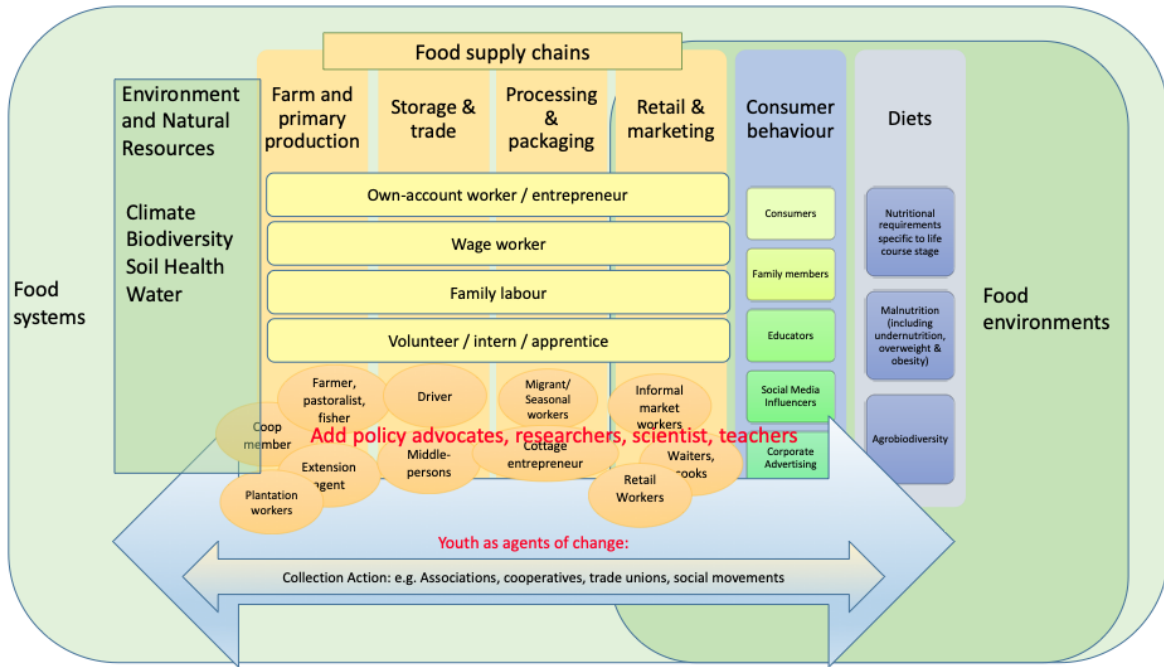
Food supply chains

Environment and Natural Resources

Climate
Biodiversity
Soil Health
Water

Farm and primary production

Storage & trade

Processing & packaging

Retail & marketing

Consumer behaviour

Diets

Own-account worker / entrepreneur

Wage worker

Family labour

Volunteer / intern / apprentice

Consumers

Family members

Educators

Social Media Influencers

Corporate Advertising

Nutritional requirements specific to life course stage

Malnutrition (including undernutrition, overweight & obesity)

Agrobiodiversity

Food systems

Food environments

Farmer, pastoralist, fisher

Driver

Migrant/ Seasonal workers

Informal market workers

Coop member

Add policy advocates, researchers, scientist, teachers

Extension agent

Middle-persons

Cottage entrepreneur

Waiters, cooks

Retail Workers

Plantation workers

Youth as agents of change:

Collection Action: e.g. Associations, cooperatives, trade unions, social movements